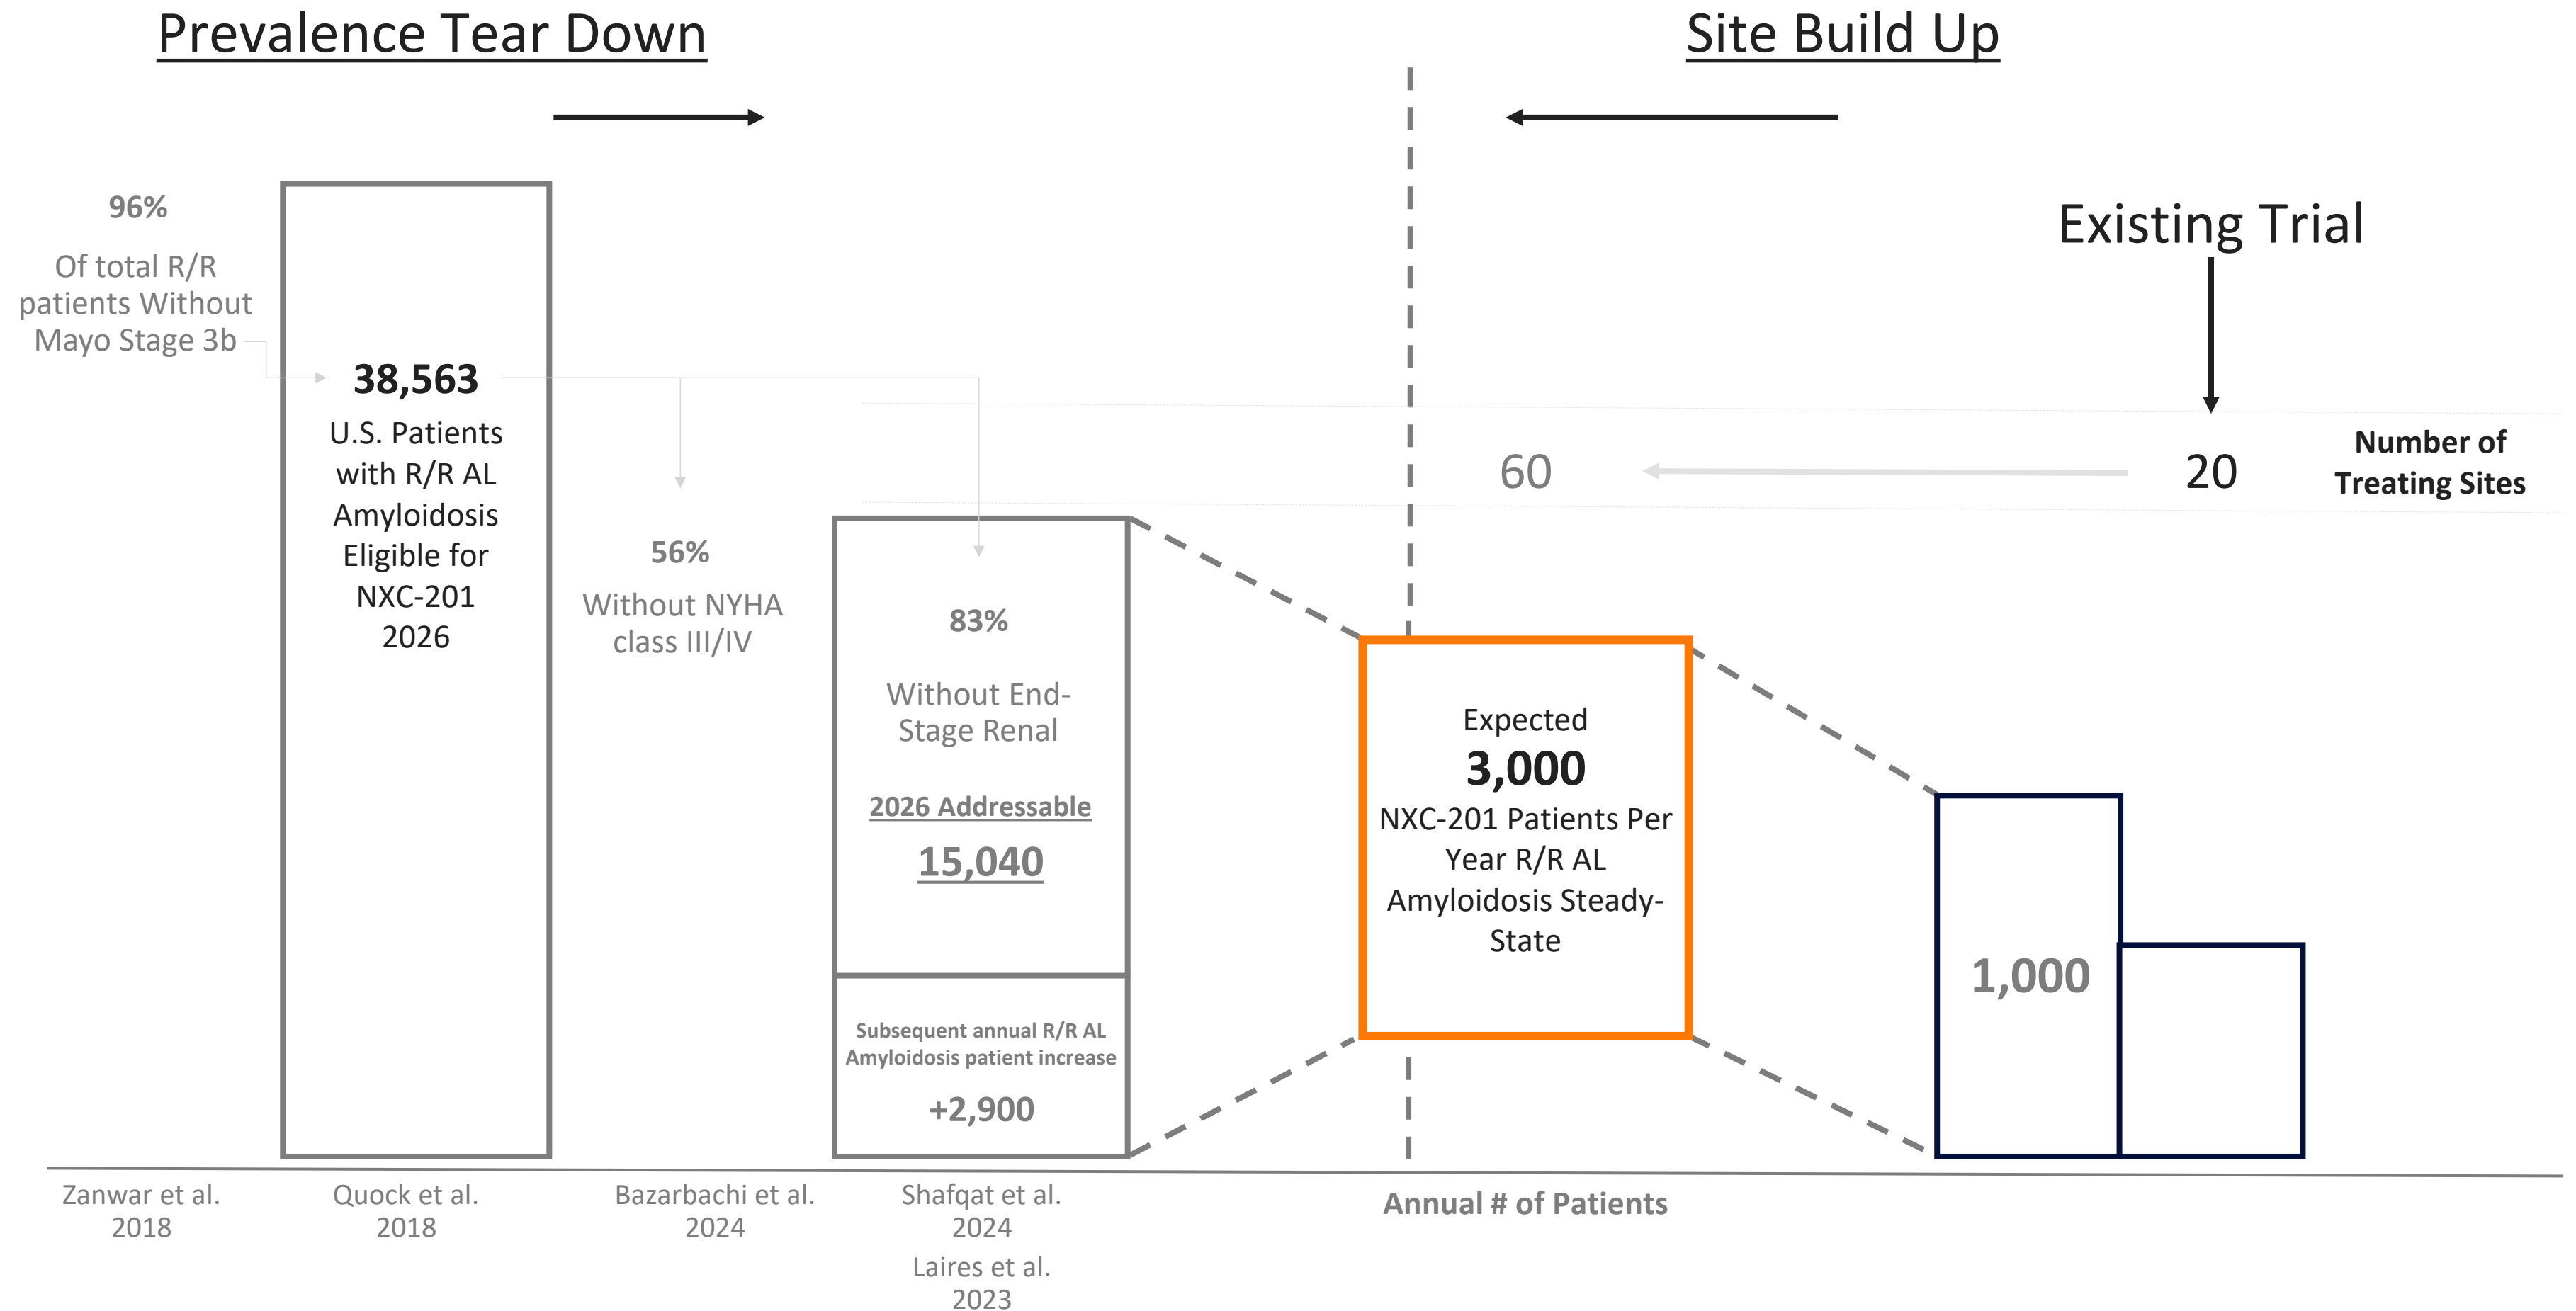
Prevalence Tear Down

Site Build Up

Existing Trial

96%

Of total R/R patients Without Mayo Stage 3b

38,563

U.S. Patients with R/R AL Amyloidosis Eligible for NXC-201 2026

56%

Without NYHA class III/IV

83%

Without End-Stage Renal

2026 Addressable

15,040

Subsequent annual R/R AL Amyloidosis patient increase

+2,900

60

20

Number of Treating Sites

Expected

3,000

NXC-201 Patients Per Year R/R AL Amyloidosis Steady-State

1,000

Zanwar et al. 2018

Quock et al. 2018

Bazarbachi et al. 2024

Shafqat et al. 2024

Laires et al. 2023

Annual # of Patients